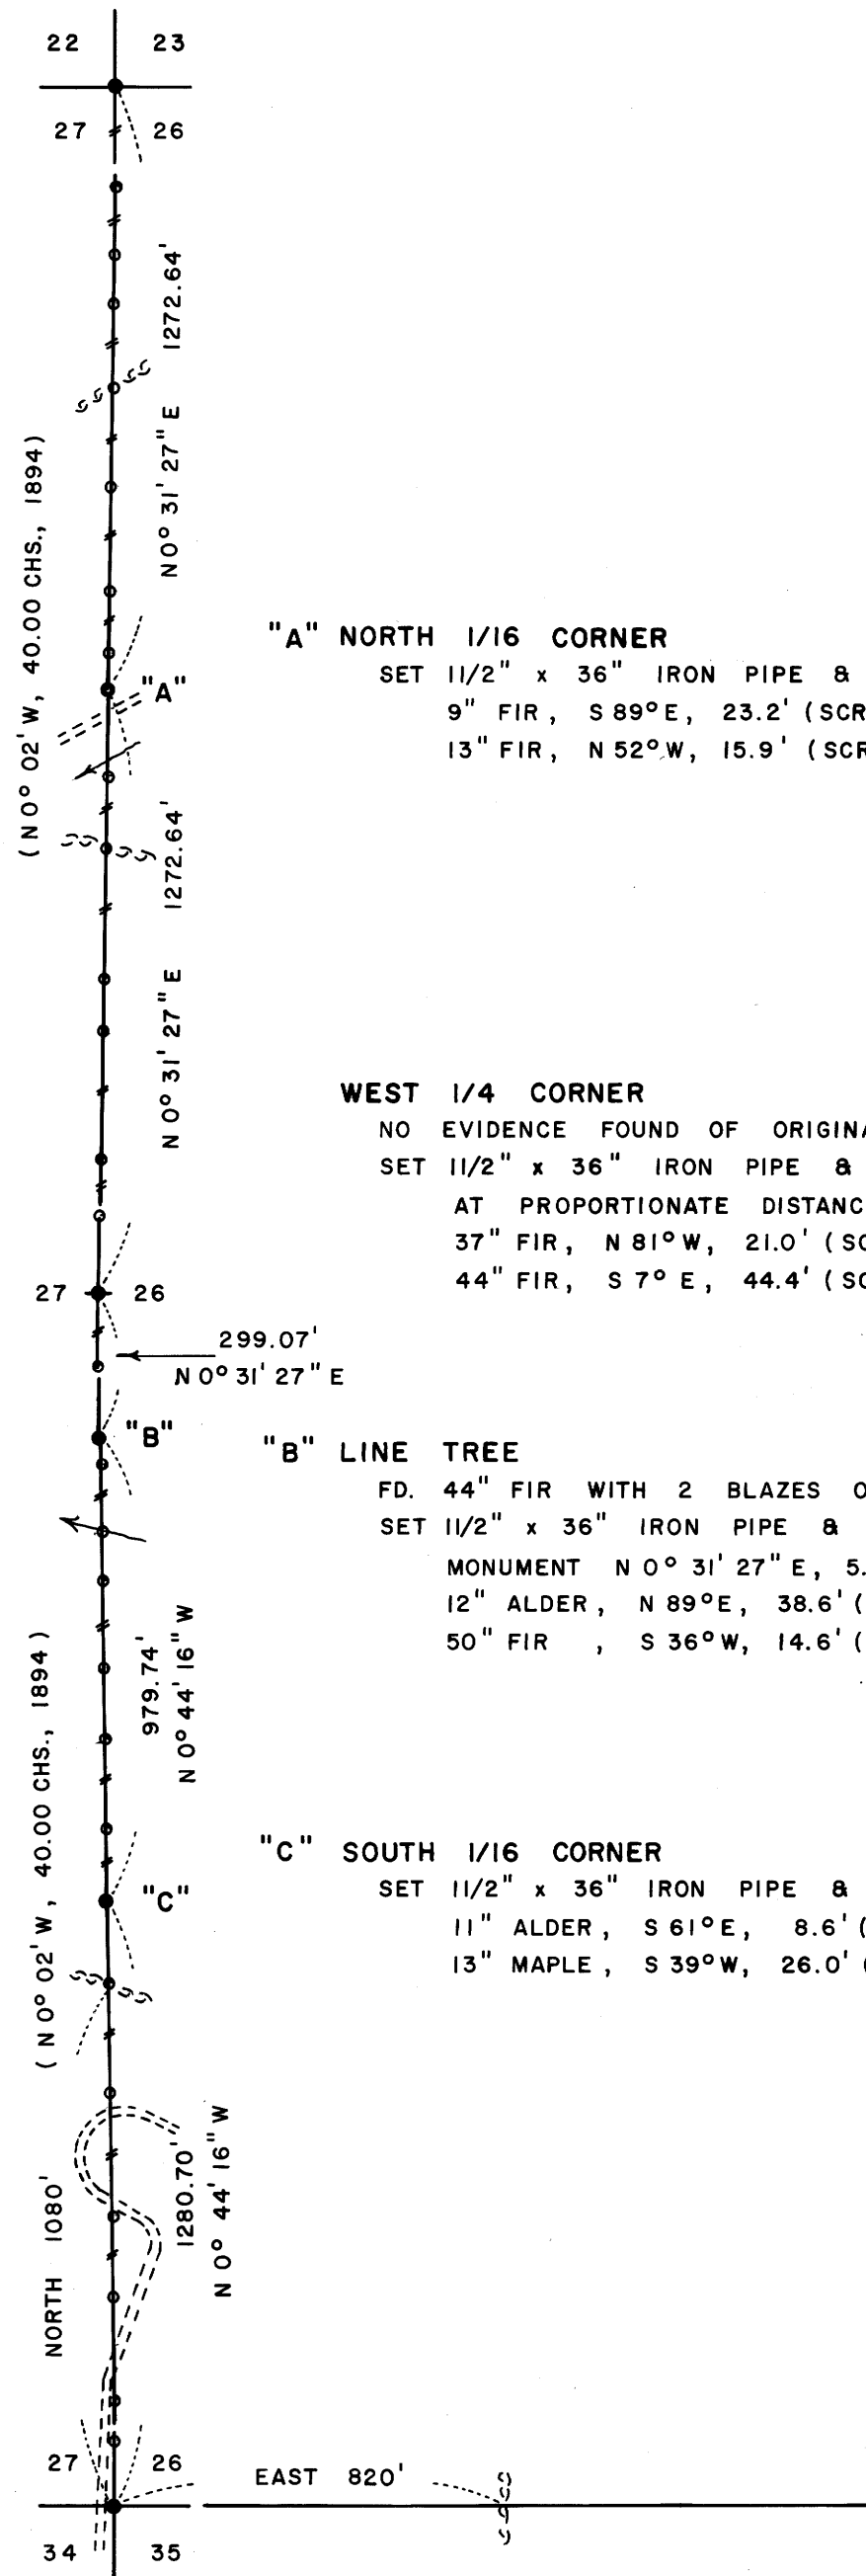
22 23
27 26

1272.64'
N 0° 31' 27" E

(N 0° 02' W, 40.00 CHS., 1894)

"A"

"A" NORTH 1/16 CORNER
SET 11/2" x 36" IRON PIPE &
9" FIR, S 89° E, 23.2' (SCR
13" FIR, N 52° W, 15.9' (SCR

1272.64'
N 0° 31' 27" E

WEST 1/4 CORNER
NO EVIDENCE FOUND OF ORIGINA
SET 11/2" x 36" IRON PIPE &
AT PROPORTIONATE DISTANC
37" FIR, N 81° W, 21.0' (SC
44" FIR, S 7° E, 44.4' (SC

27 26

299.07'
N 0° 31' 27" E

"B"

"B" LINE TREE
FD. 44" FIR WITH 2 BLAZES O
SET 11/2" x 36" IRON PIPE &
MONUMENT N 0° 31' 27" E, 5.
12" ALDER, N 89° E, 38.6' (
50" FIR , S 36° W, 14.6' (

979.74'
N 0° 44' 16" W

(N 0° 02' W, 40.00 CHS., 1894)

"C"

"C" SOUTH 1/16 CORNER
SET 11/2" x 36" IRON PIPE &
11" ALDER, S 61° E, 8.6' (
13" MAPLE, S 39° W, 26.0' (

NORTH 1080'

1280.70'
N 0° 44' 16" W

27 26
EAST 820'
34 35